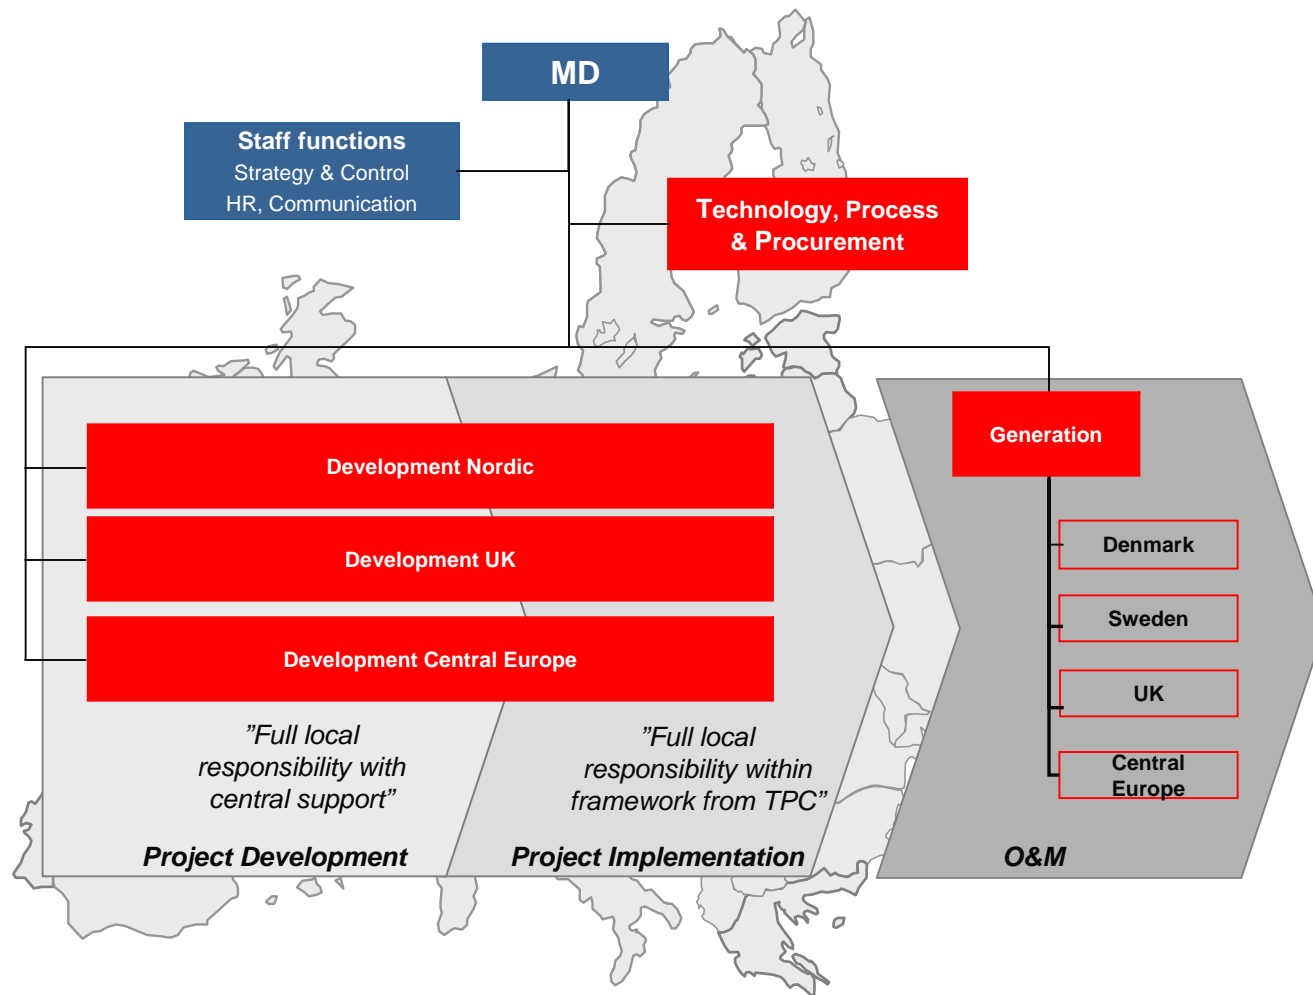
MD

Staff functions
Strategy & Control
HR, Communication

Technology, Process & Procurement

Development Nordic

Development UK

Development Central Europe

”Full local responsibility with central support”

”Full local responsibility within framework from TPC”

Project Development

Project Implementation

Generation

Denmark

Sweden

UK

Central Europe

O&M